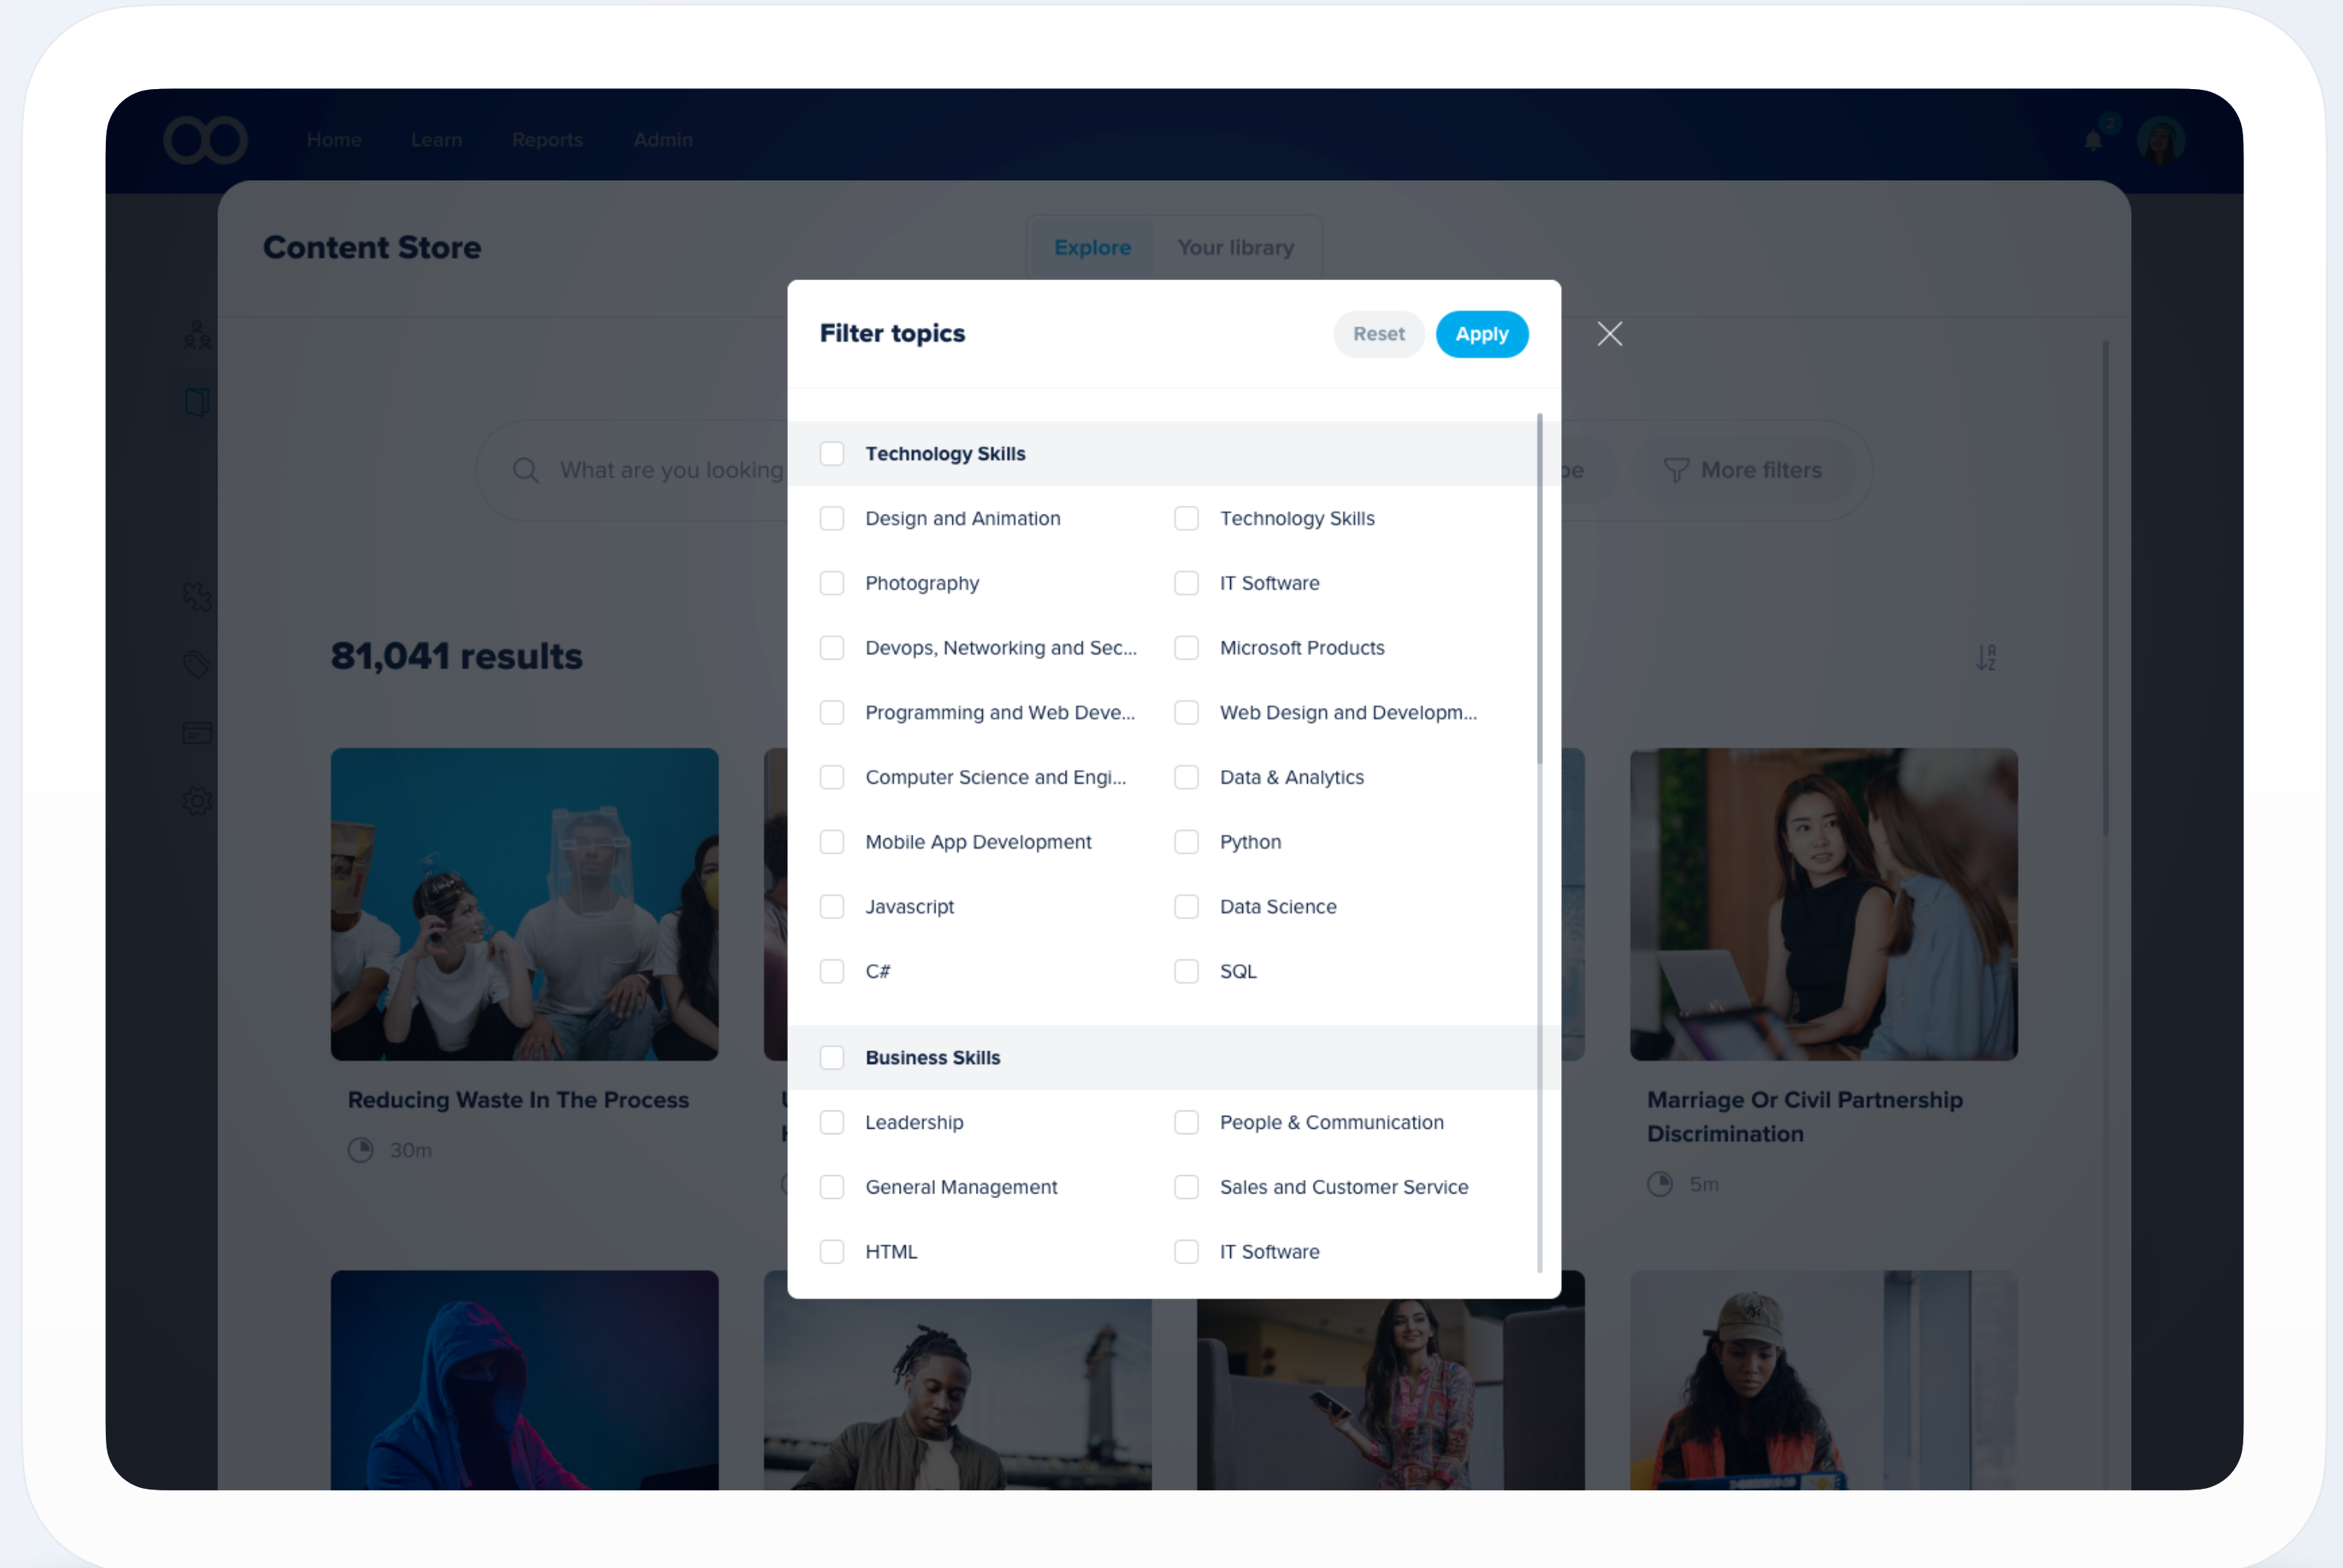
Home Learn Reports Admin

Content Store

Explore Your library

What are you looking

More filters

81,041 results

Reducing Waste In The Process

30m

Marriage Or Civil Partnership Discrimination

5m

Filter topics

Reset Apply

Technology Skills

Design and Animation
Technology Skills
Photography
IT Software
Devops, Networking and Sec...
Microsoft Products
Programming and Web Deve...
Web Design and Developm...
Computer Science and Engi...
Data & Analytics
Mobile App Development
Python
Javascript
Data Science
C#
SQL

Business Skills

Leadership
People & Communication
General Management
Sales and Customer Service
HTML
IT Software